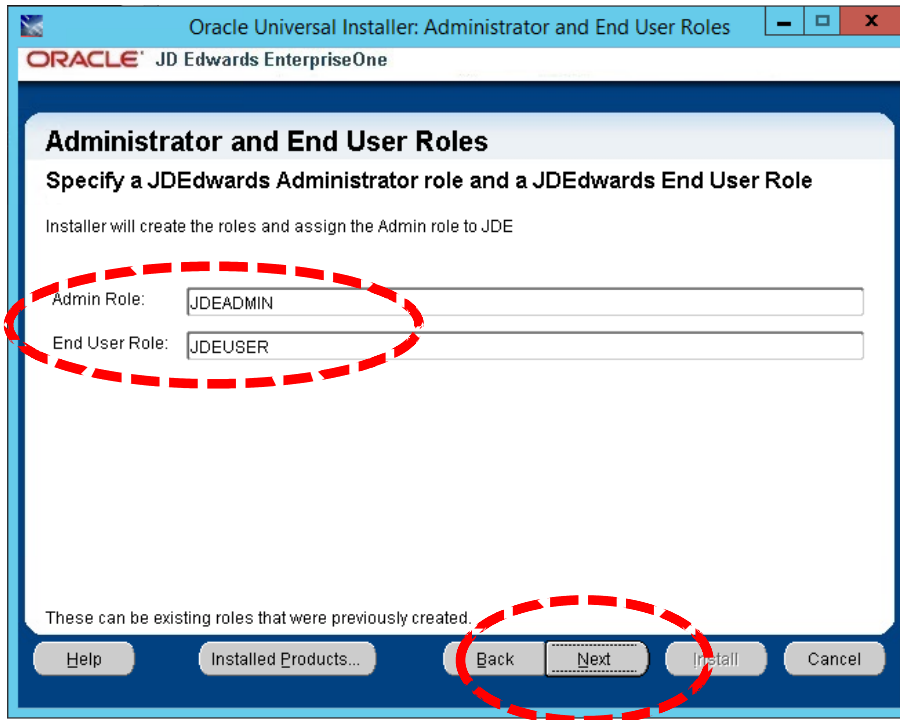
Oracle Universal Installer: Administrator and End User Roles

ORACLE JD Edwards EnterpriseOne

Administrator and End User Roles

Specify a JDEdwards Administrator role and a JDEdwards End User Role

Installer will create the roles and assign the Admin role to JDE

Admin Role: JDEADMIN

End User Role: JDEUSER

These can be existing roles that were previously created.

Help | Installed Products... | Back | Next | Install | Cancel